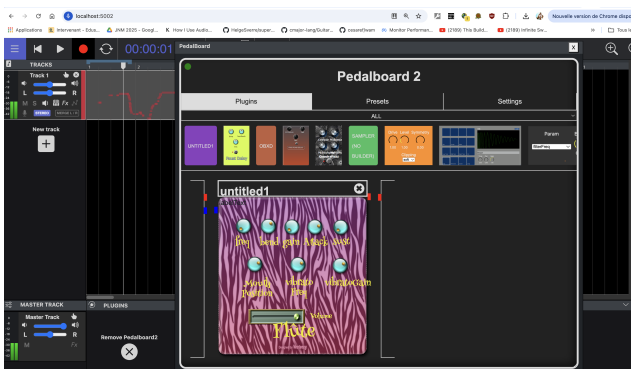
localhost:5002

Applications  Intervenant - Edus...  JNM 2025 - Googl...  How I Use Audio...  HelgeSverre/super...  cmajor-lang/Guitar...  osaarelSwant  Monitor Performan...  (2169) This Build...  (2169) Infinite Sw...  Tous les

Nouvelle version de Chrome dispo

00:00:01

TRACKS

Track 1

L R

M S

STEREO

New track

+

MASTER TRACK

PLUGINS

Master Track

L R

M

Remove Pedalboard2

Pedalboard

Pedalboard 2

Plugins

Presets

Settings

ALL

UNTITLED1

OBXD

SAMPLER (NO BUILDER)

Param

untitled1

freq  feedback  gain  Attack  Sust

Mordy Fretless  vibrato freq  vibratoGain

Volume

Flute

x